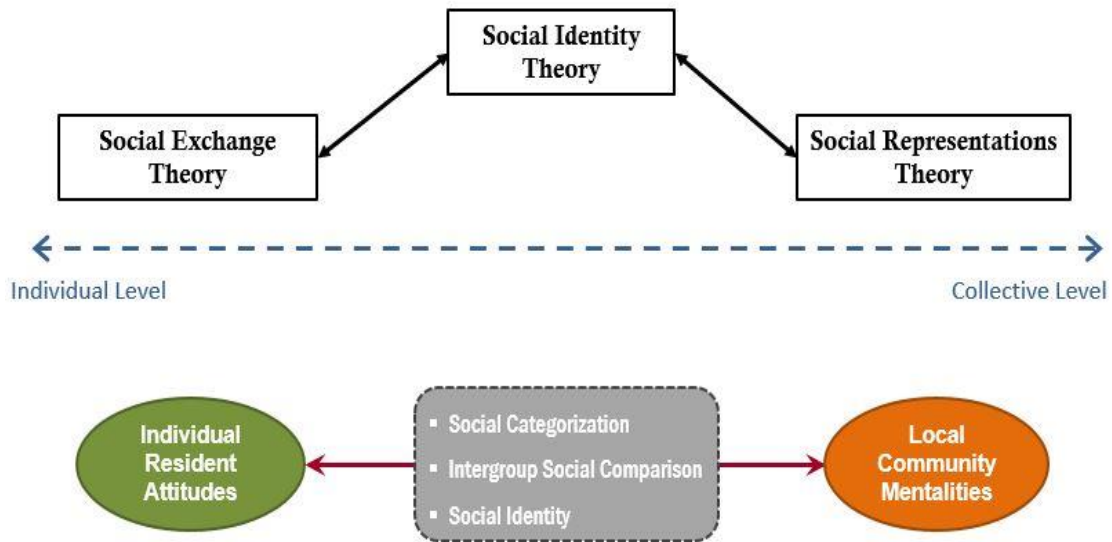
Social Identity Theory

Social Exchange Theory

Social Representations Theory

Individual Level

Collective Level

Individual Resident Attitudes

- Social Categorization
- Intergroup Social Comparison
- Social Identity

Local Community Mentalities